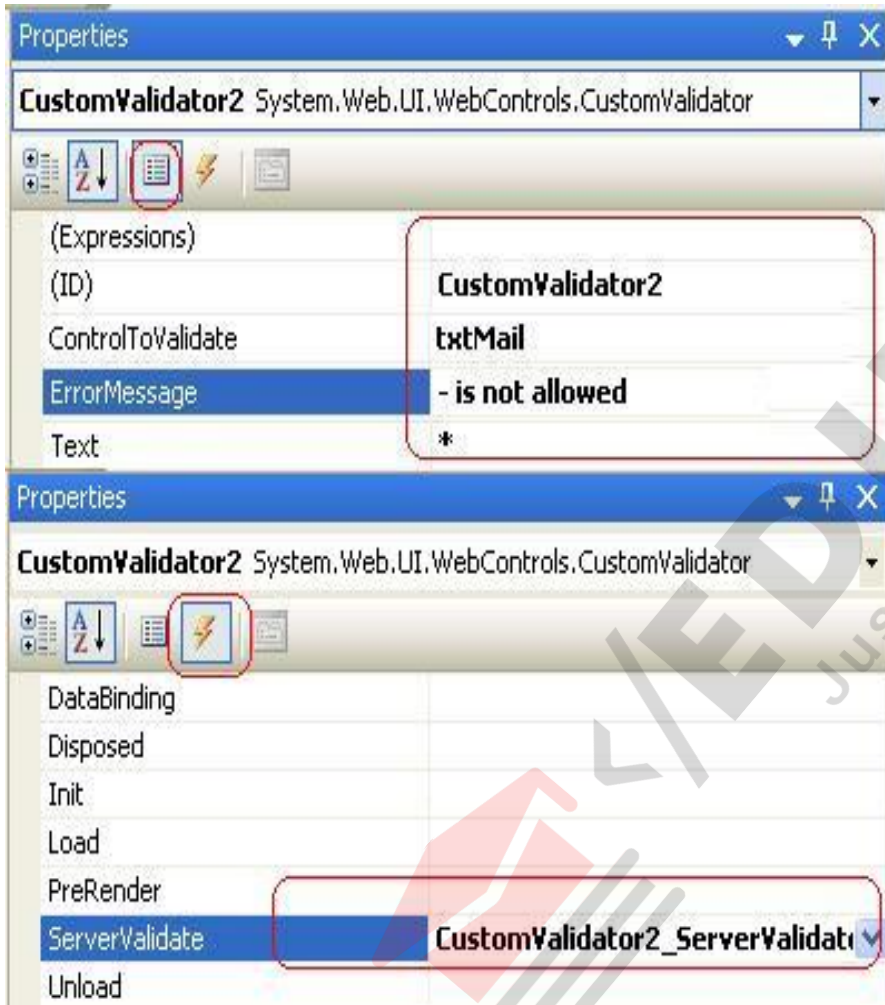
Properties

CustomValidator2 System.Web.UI.WebControls.CustomValidator

| | |
|---|---|
| (Expressions) | |
| (ID) | CustomValidator2 |
| ControlToValidate | txtMail |
| ErrorMessage | - is not allowed |
| Text | * |

Properties

CustomValidator2 System.Web.UI.WebControls.CustomValidator

| | |
|---|---|
| DataBinding | |
| Disposed | |
| Init | |
| Load | |
| PreRender | |
| ServerValidate | CustomValidator2_ServerValidat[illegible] |
| Unload | |

EDU
JUS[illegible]